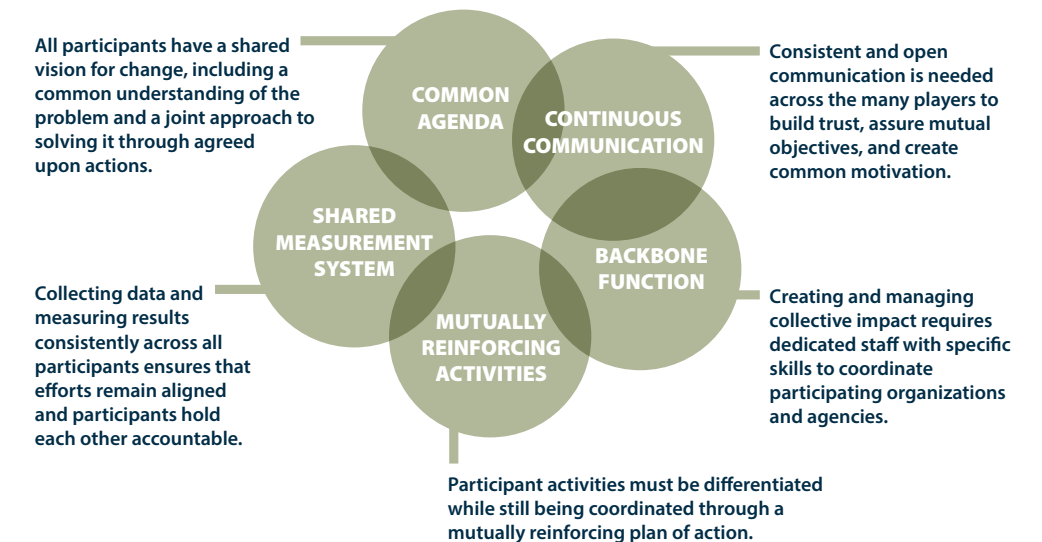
All participants have a shared vision for change, including a common understanding of the problem and a joint approach to solving it through agreed upon actions.

COMMON AGENDA

CONTINUOUS COMMUNICATION

Consistent and open communication is needed across the many players to build trust, assure mutual objectives, and create common motivation.

SHARED MEASUREMENT SYSTEM

BACKBONE FUNCTION

Collecting data and measuring results consistently across all participants ensures that efforts remain aligned and participants hold each other accountable.

MUTUALLY REINFORCING ACTIVITIES

Creating and managing collective impact requires dedicated staff with specific skills to coordinate participating organizations and agencies.

Participant activities must be differentiated while still being coordinated through a mutually reinforcing plan of action.